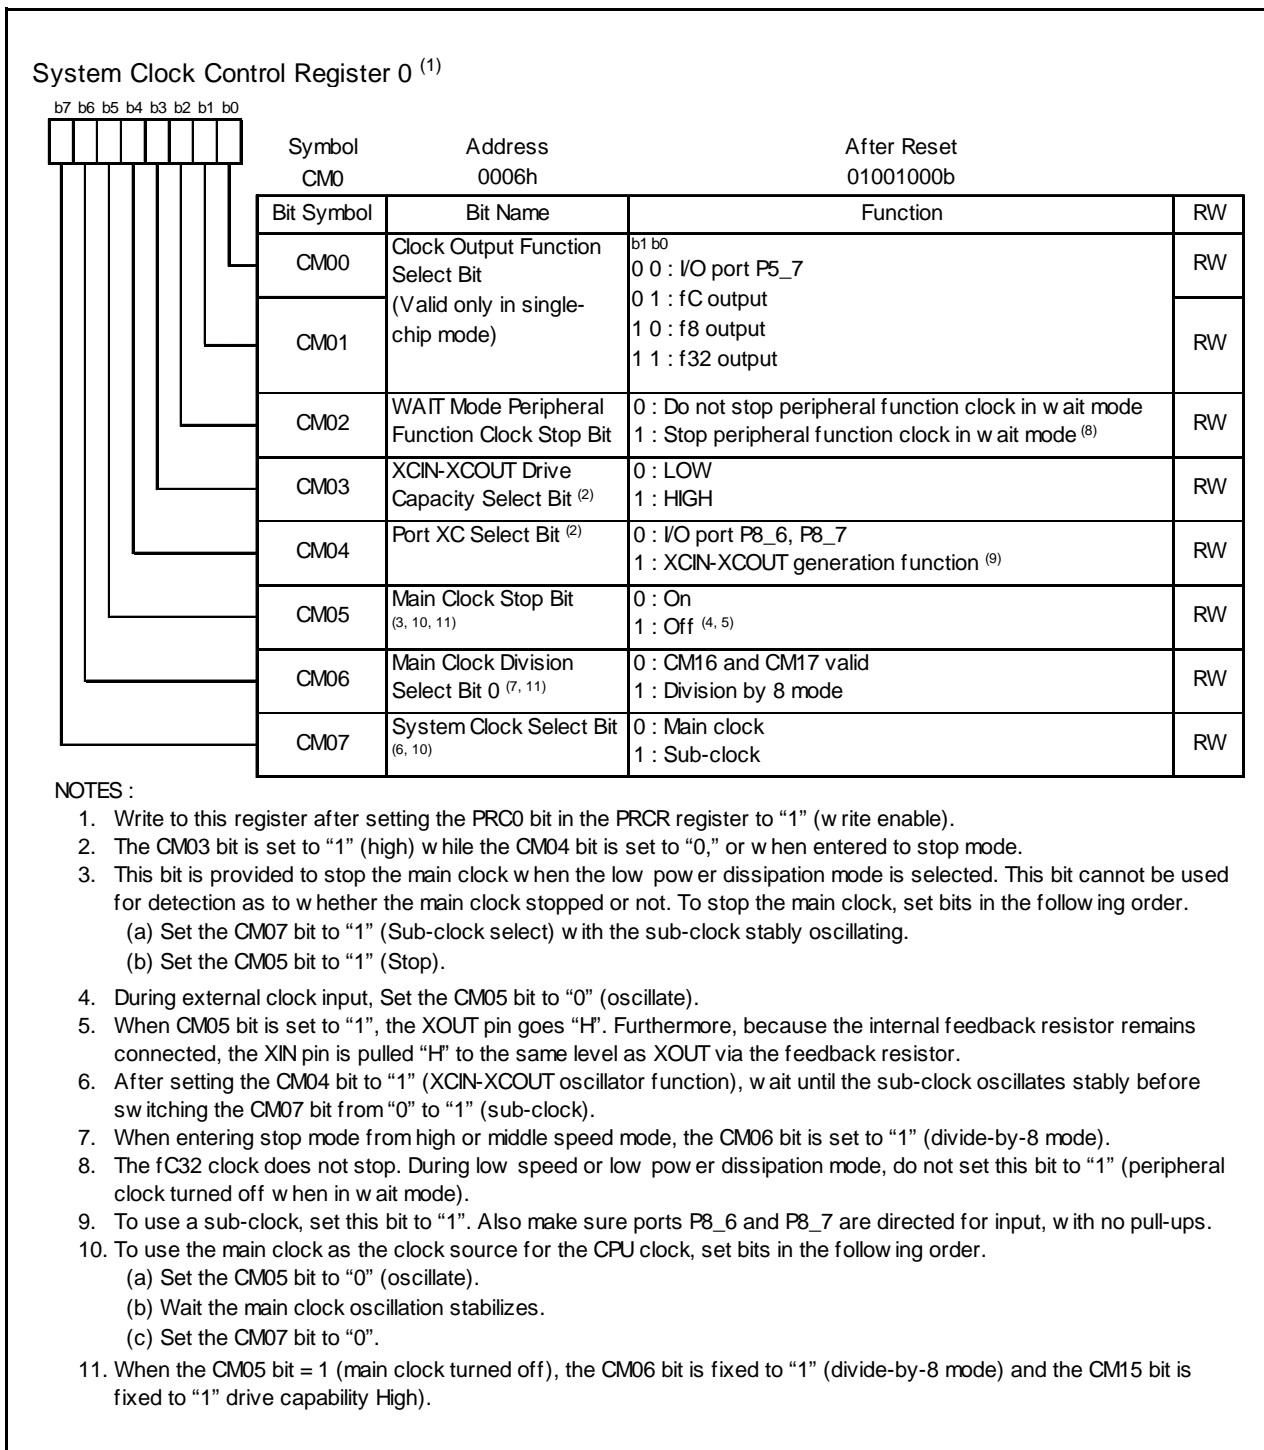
System Clock Control Register 0 $^{(1)}$

b7 b6 b5 b4 b3 b2 b1 b0

| Symbol | Address | After Reset |
|---|---|---|
| CM0 | 0006h | 01001000b |

| Bit Symbol | Bit Name | Function | RW |
|---|---|---|---|
| CM00 | Clock Output Function Select Bit (Valid only in single-chip mode) | b1 b0<br>0 0 : I/O port P5_7<br>0 1 : fC output<br>1 0 : f8 output<br>1 1 : f32 output | RW |
| CM01 | | | RW |
| CM02 | WAIT Mode Peripheral Function Clock Stop Bit | 0 : Do not stop peripheral function clock in wait mode<br>1 : Stop peripheral function clock in wait mode $^{(8)}$ | RW |
| CM03 | XCIN-XCOUT Drive Capacity Select Bit $^{(2)}$ | 0 : LOW<br>1 : HIGH | RW |
| CM04 | Port XC Select Bit $^{(2)}$ | 0 : I/O port P8_6, P8_7<br>1 : XCIN-XCOUT generation function $^{(9)}$ | RW |
| CM05 | Main Clock Stop Bit $^{(3, 10, 11)}$ | 0 : On<br>1 : Off $^{(4, 5)}$ | RW |
| CM06 | Main Clock Division Select Bit 0 $^{(7, 11)}$ | 0 : CM16 and CM17 valid<br>1 : Division by 8 mode | RW |
| CM07 | System Clock Select Bit $^{(6, 10)}$ | 0 : Main clock<br>1 : Sub-clock | RW |

NOTES :
1. Write to this register after setting the PRC0 bit in the PRCR register to “1” (write enable).
2. The CM03 bit is set to “1” (high) while the CM04 bit is set to “0,” or when entered to stop mode.
3. This bit is provided to stop the main clock when the low power dissipation mode is selected. This bit cannot be used for detection as to whether the main clock stopped or not. To stop the main clock, set bits in the following order.
(a) Set the CM07 bit to “1” (Sub-clock select) with the sub-clock stably oscillating.
(b) Set the CM05 bit to “1” (Stop).
4. During external clock input, Set the CM05 bit to “0” (oscillate).
5. When CM05 bit is set to “1”, the XOUT pin goes “H”. Furthermore, because the internal feedback resistor remains connected, the XIN pin is pulled “H” to the same level as XOUT via the feedback resistor.
6. After setting the CM04 bit to “1” (XCIN-XCOUT oscillator function), wait until the sub-clock oscillates stably before switching the CM07 bit from “0” to “1” (sub-clock).
7. When entering stop mode from high or middle speed mode, the CM06 bit is set to “1” (divide-by-8 mode).
8. The fC32 clock does not stop. During low speed or low power dissipation mode, do not set this bit to “1” (peripheral clock turned off when in wait mode).
9. To use a sub-clock, set this bit to “1”. Also make sure ports P8_6 and P8_7 are directed for input, with no pull-ups.
10. To use the main clock as the clock source for the CPU clock, set bits in the following order.
(a) Set the CM05 bit to “0” (oscillate).
(b) Wait the main clock oscillation stabilizes.
(c) Set the CM07 bit to “0”.
11. When the CM05 bit = 1 (main clock turned off), the CM06 bit is fixed to “1” (divide-by-8 mode) and the CM15 bit is fixed to “1” drive capability High).